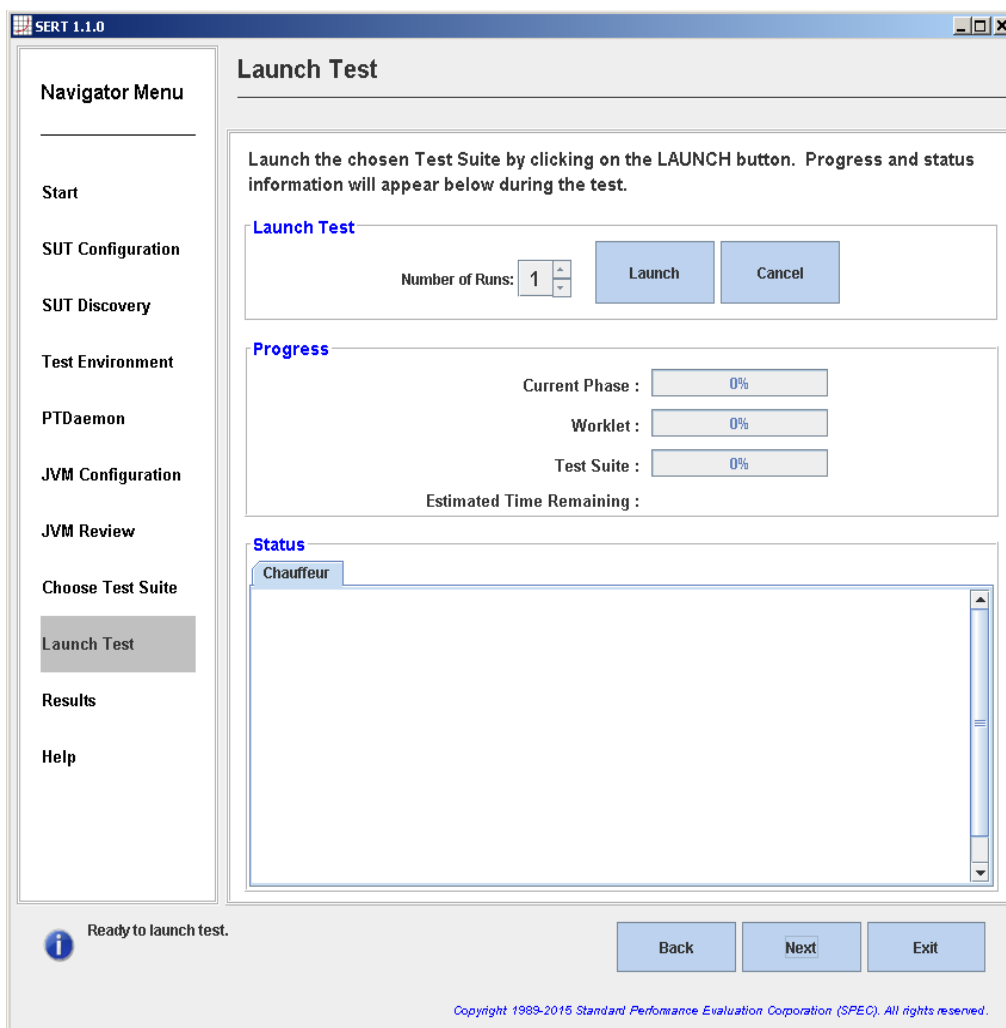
SERT 1.1.0

Navigator Menu

Start

SUT Configuration

SUT Discovery

Test Environment

PTDaemon

JVM Configuration

JVM Review

Choose Test Suite

Launch Test

Results

Help

Launch Test

Launch the chosen Test Suite by clicking on the LAUNCH button. Progress and status information will appear below during the test.

Launch Test

Number of Runs: 1

Launch

Cancel

Progress

Current Phase : 0%

Worklet : 0%

Test Suite : 0%

Estimated Time Remaining :

Status

Chauffeur

Ready to launch test.

Back

Next

Exit

Copyright 1989-2015 Standard Performance Evaluation Corporation (SPEC). All rights reserved.